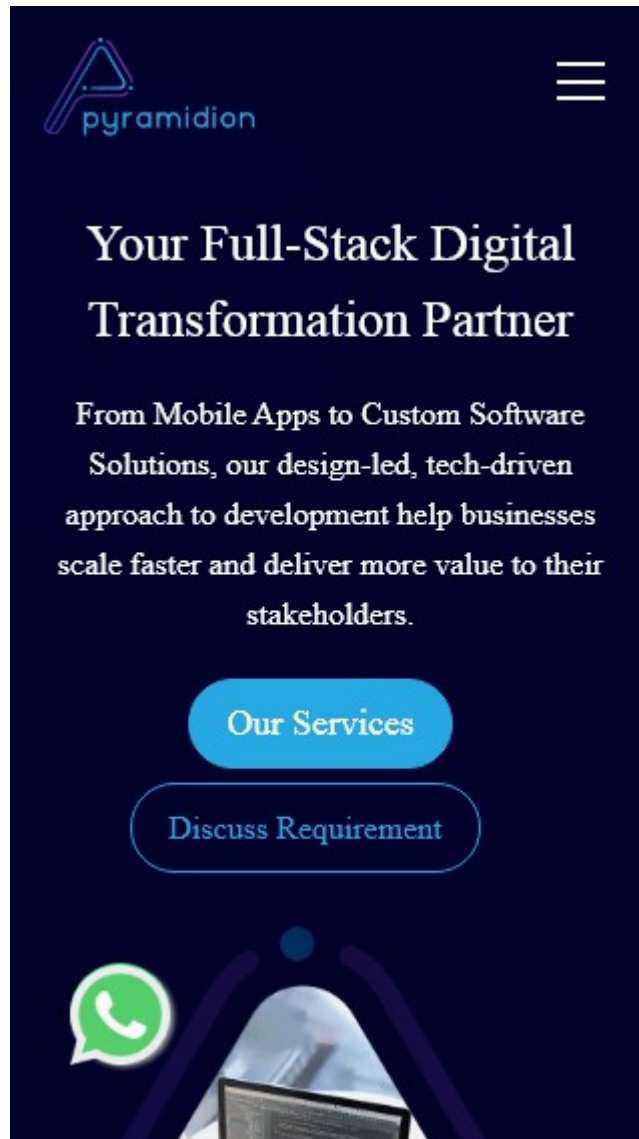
pyramidion

Your Full-Stack Digital Transformation Partner

From Mobile Apps to Custom Software Solutions, our design-led, tech-driven approach to development help businesses scale faster and deliver more value to their stakeholders.

Our Services

Discuss Requirement